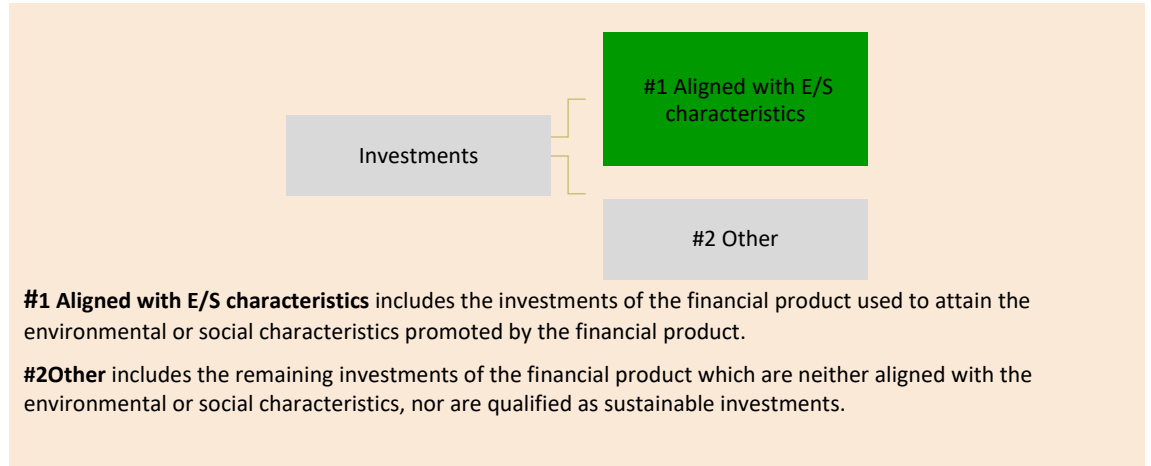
Investments

#1 Aligned with E/S characteristics

#2 Other

**#1 Aligned with E/S characteristics** includes the investments of the financial product used to attain the environmental or social characteristics promoted by the financial product.

**#2Other** includes the remaining investments of the financial product which are neither aligned with the environmental or social characteristics, nor are qualified as sustainable investments.